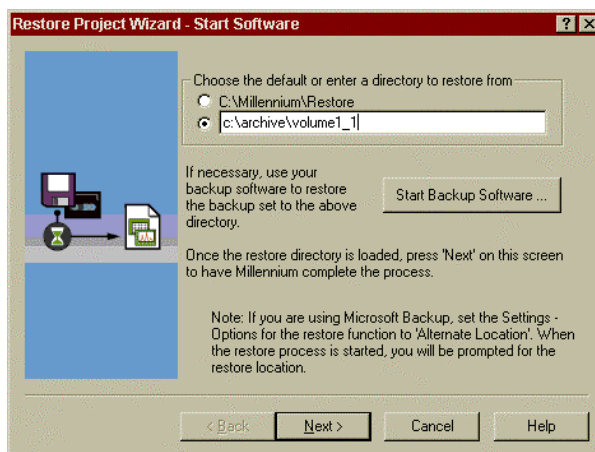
Restore Project Wizard - Start Software

? X

Choose the default or enter a directory to restore from

C:\Millennium\Restore

c:\archive\volume1_1

If necessary, use your backup software to restore the backup set to the above directory.

Start Backup Software ...

Once the restore directory is loaded, press 'Next' on this screen to have Millennium complete the process.

Note: If you are using Microsoft Backup, set the Settings - Options for the restore function to 'Alternate Location'. When the restore process is started, you will be prompted for the restore location.

< Back

Next >

Cancel

Help